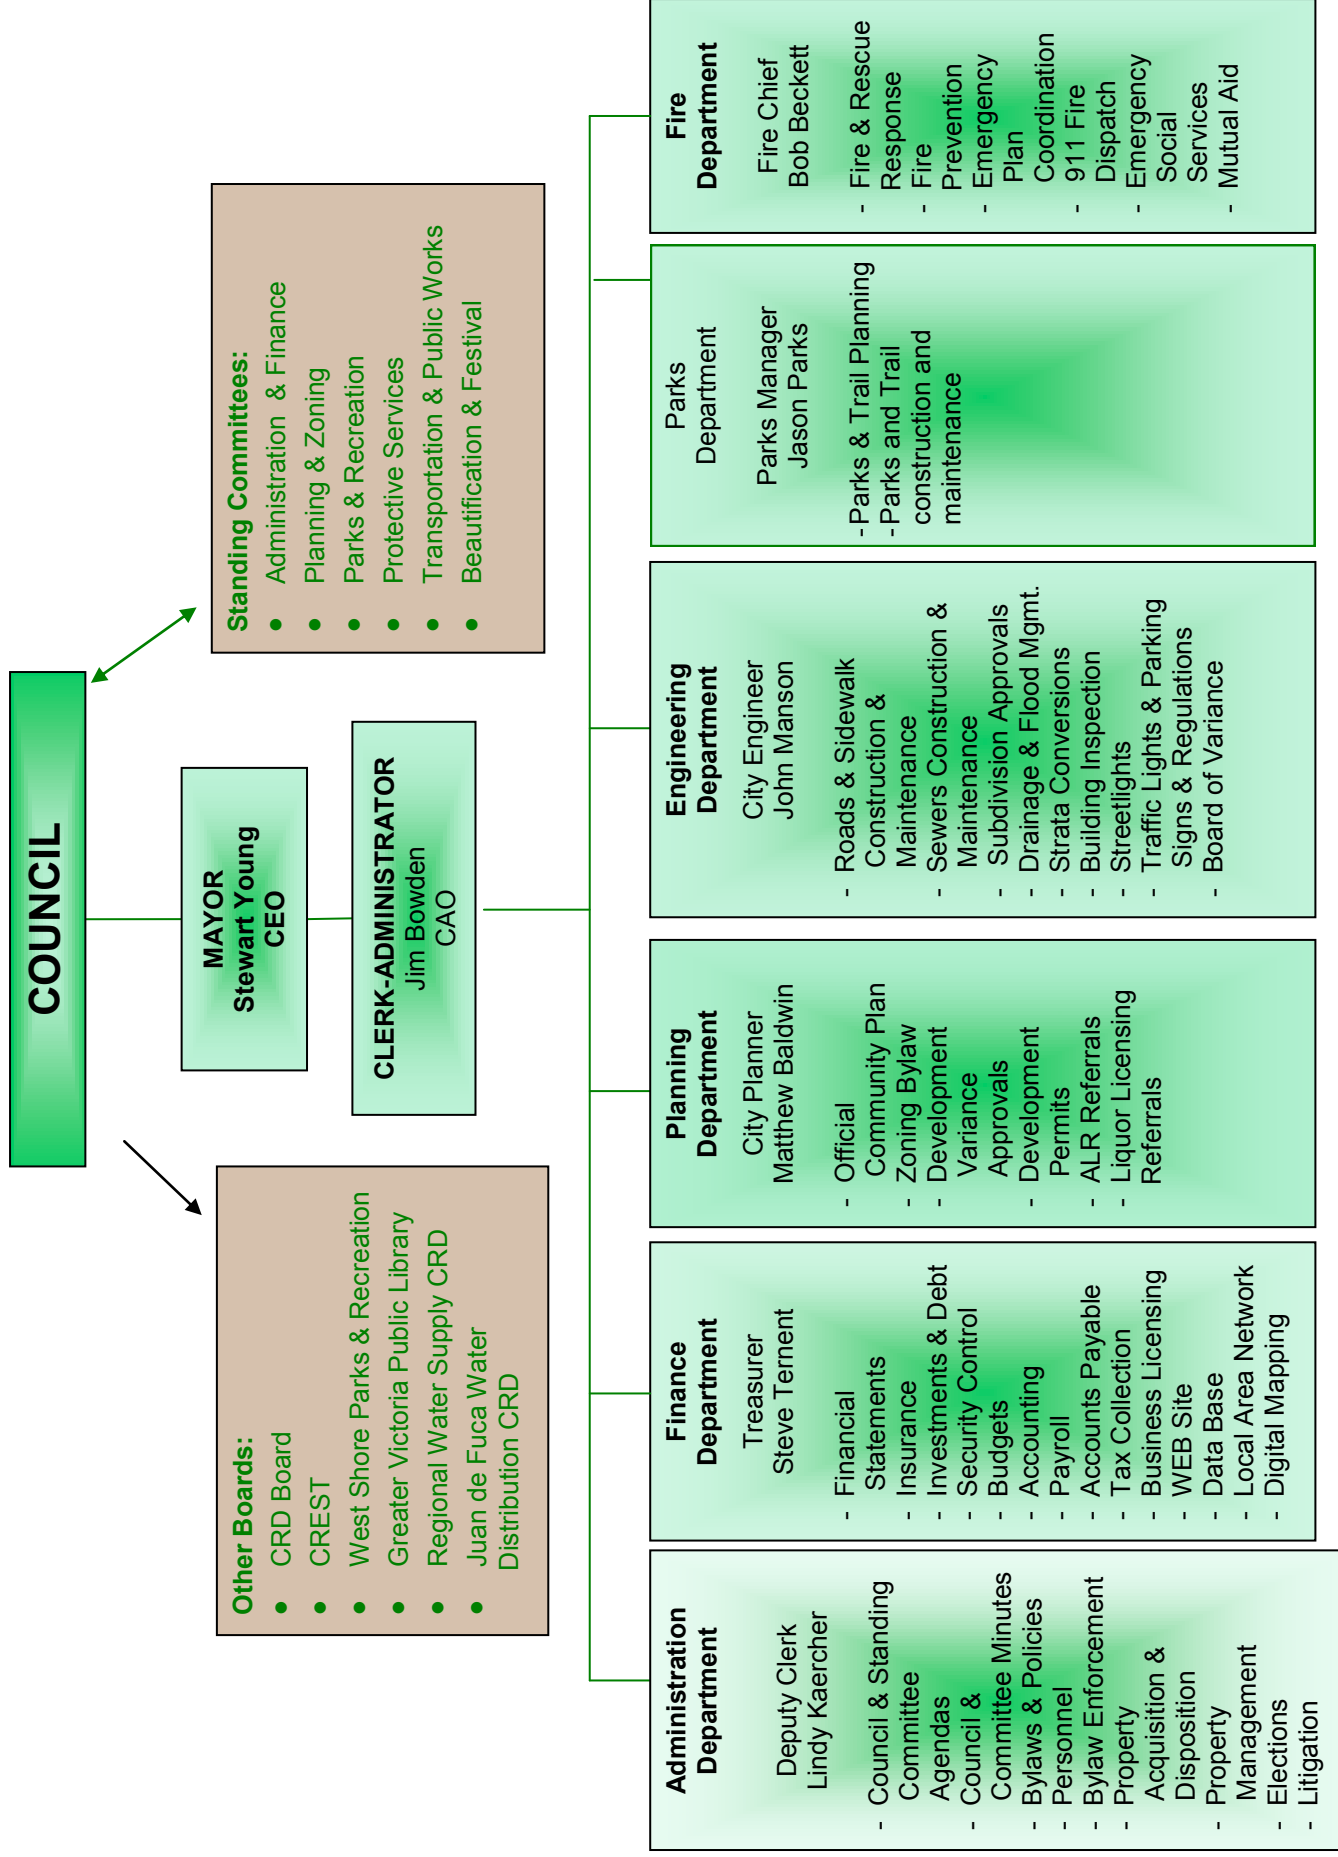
COUNCIL

Standing Committees:
- Administration & Finance
- Planning & Zoning
- Parks & Recreation
- Protective Services
- Transportation & Public Works
- Beautification & Festival

MAYOR
Stewart Young
CEO

CLERK-ADMINISTRATOR
Jim Bowden
CAO

Other Boards:
- CRD Board
- CREST
- West Shore Parks & Recreation
- Greater Victoria Public Library
- Regional Water Supply CRD
- Juan de Fuca Water Distribution CRD

Fire Department
Fire Chief
Bob Beckett
- Fire & Rescue Response
- Fire Prevention
- Emergency Plan Coordination
- 911 Fire Dispatch
- Emergency Social Services
- Mutual Aid

Parks Department
Parks Manager
Jason Parks
-Parks & Trail Planning
-Parks and Trail construction and maintenance

Engineering Department
City Engineer
John Manson
- Roads & Sidewalk Construction & Maintenance
- Sewers Construction & Maintenance
- Subdivision Approvals
- Drainage & Flood Mgmt.
- Strata Conversions
- Building Inspection
- Streetlights
- Traffic Lights & Parking
- Signs & Regulations
- Board of Variance

Planning Department
City Planner
Matthew Baldwin
- Official Community Plan
- Zoning Bylaw
- Development Variance Approvals
- Development Permits
- ALR Referrals
- Liquor Licensing Referrals

Finance Department
Treasurer
Steve Ternent
- Financial Statements
- Insurance
- Investments & Debt
- Security Control
- Budgets
- Accounting
- Payroll
- Accounts Payable
- Tax Collection
- Business Licensing
- WEB Site
- Data Base
- Local Area Network
- Digital Mapping

Administration Department
Deputy Clerk
Lindy Kaercher
- Council & Standing Committee Agendas
- Council & Committee Minutes
- Bylaws & Policies
- Personnel
- Bylaw Enforcement
- Property Acquisition & Disposition
- Property Management
- Elections
- Litigation